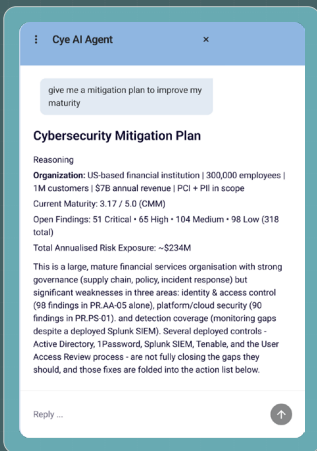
Cye AI Agent

×

give me a mitigation plan to improve my maturity

Cybersecurity Mitigation Plan

Reasoning

Organization: US-based financial institution | 300,000 employees | 1M customers | $7B annual revenue | PCI + PII in scope

Current Maturity: 3.17 / 5.0 (CMM)

Open Findings: 51 Critical • 65 High • 104 Medium • 98 Low (318 total)

Total Annualised Risk Exposure: ~$234M

This is a large, mature financial services organisation with strong governance (supply chain, policy, incident response) but significant weaknesses in three areas: identity & access control (98 findings in PR.AA-05 alone), platform/cloud security (90 findings in PR.PS-01). and detection coverage (monitoring gaps despite a deployed Splunk SIEM). Several deployed controls - Active Directory, 1Password, Splunk SIEM, Tenable, and the User Access Review process - are not fully closing the gaps they should, and those fixes are folded into the action list below.

Reply ...